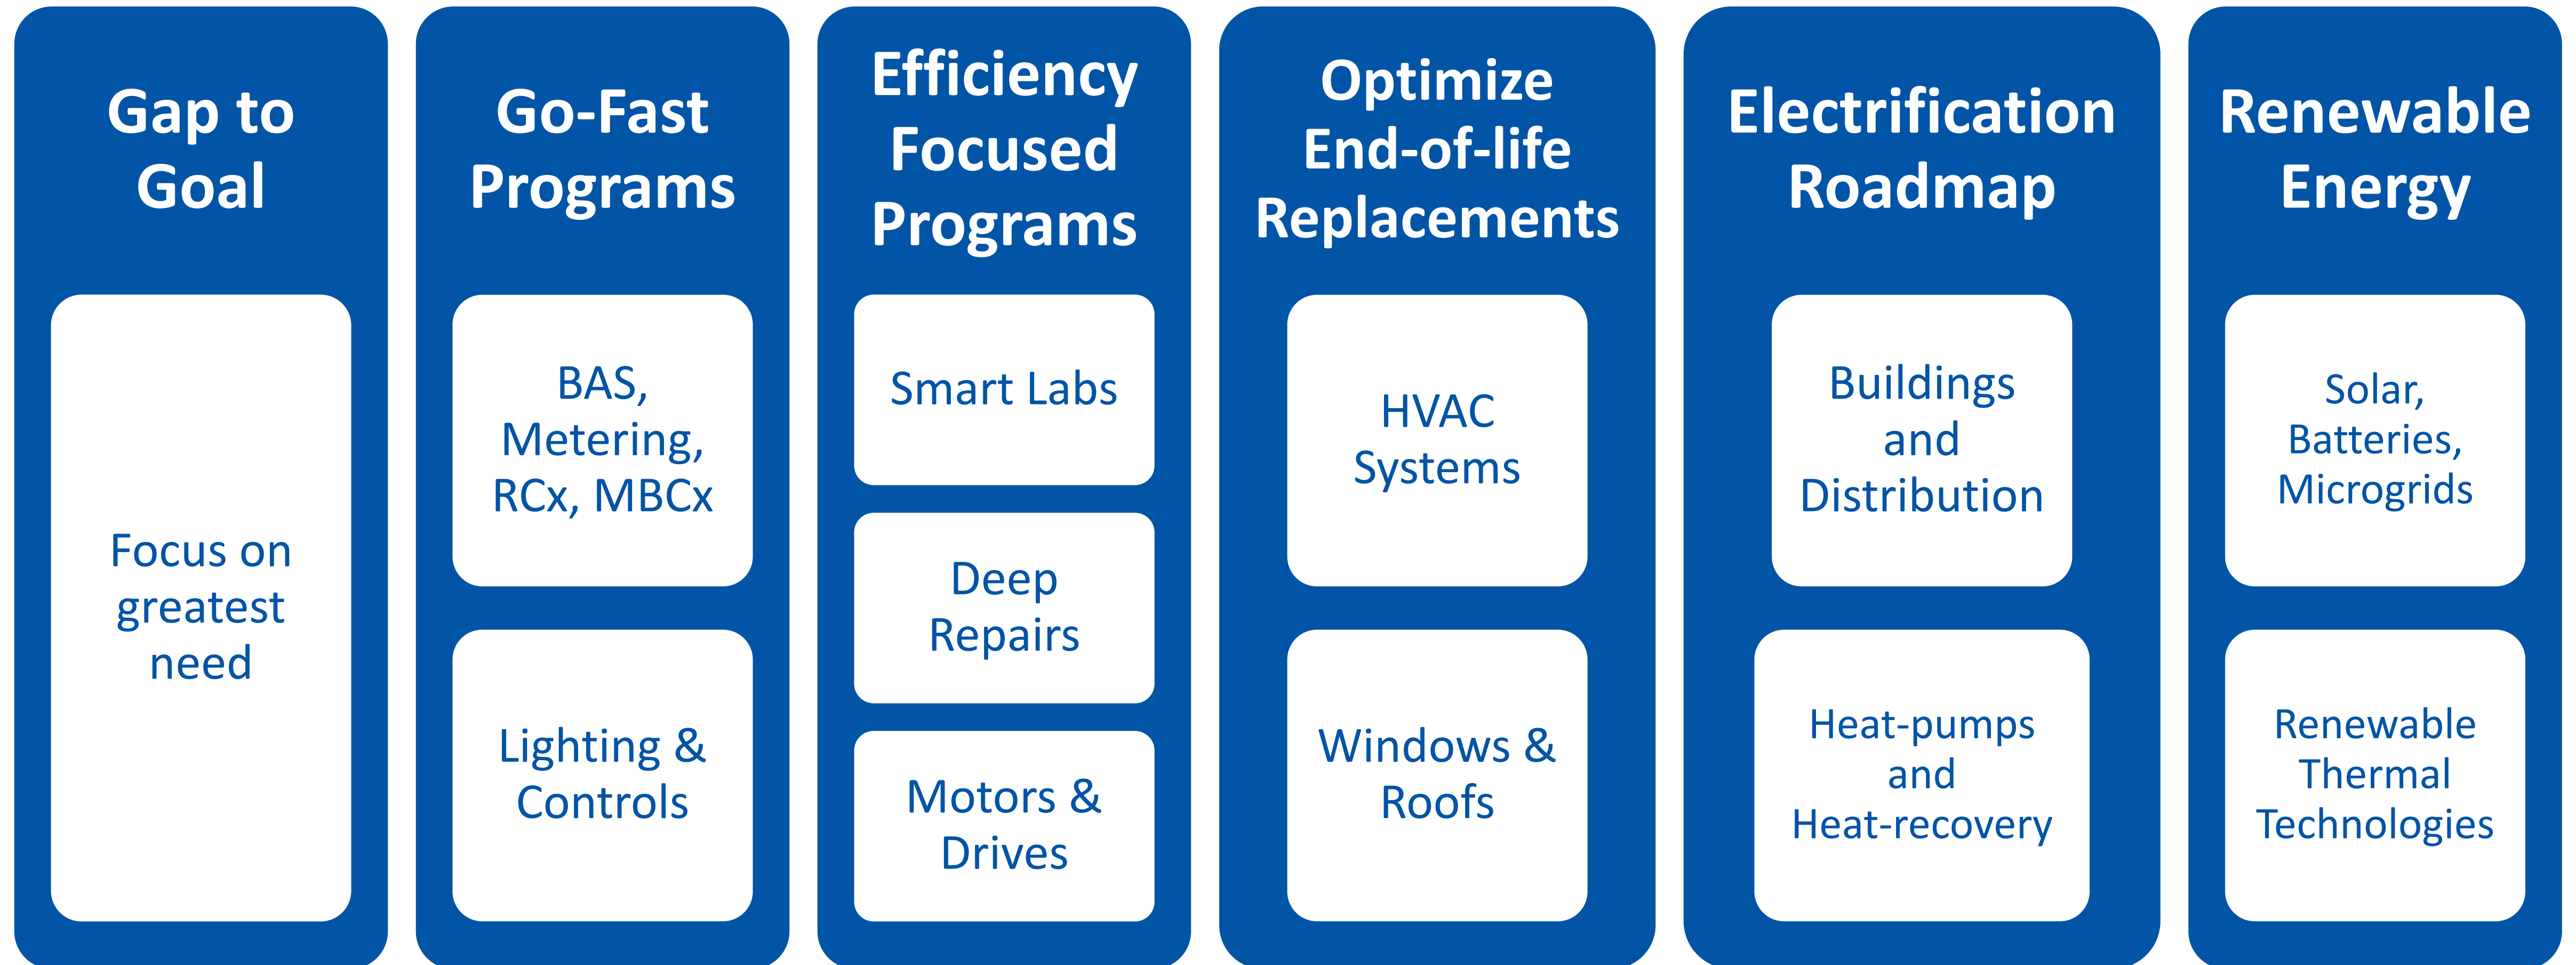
Gap to Goal

Focus on greatest need

Go-Fast Programs

BAS, Metering, RCx, MBCx

Lighting & Controls

Efficiency Focused Programs

Smart Labs

Deep Repairs

Motors & Drives

Optimize End-of-life Replacements

HVAC Systems

Windows & Roofs

Electrification Roadmap

Buildings and Distribution

Heat-pumps and Heat-recovery

Renewable Energy

Solar, Batteries, Microgrids

Renewable Thermal Technologies